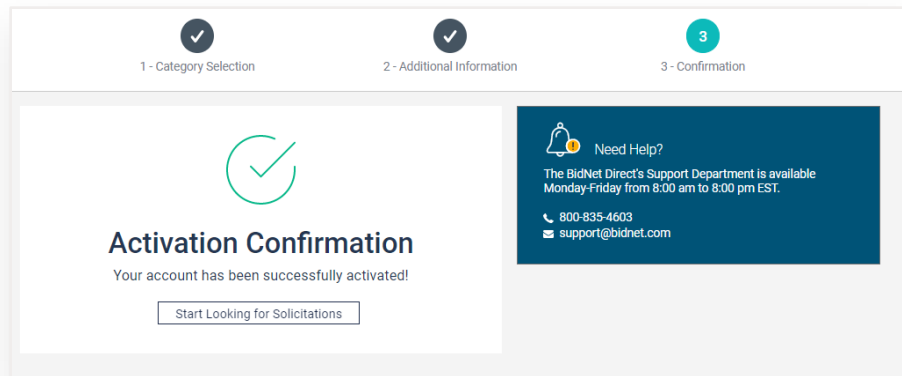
1 - Category Selection

2 - Additional Information

3

3 - Confirmation

Activation Confirmation

Your account has been successfully activated!

Start Looking for Solicitations

Need Help?

The BidNet Direct's Support Department is available Monday-Friday from 8:00 am to 8:00 pm EST.

800-835-4603

support@bidnet.com